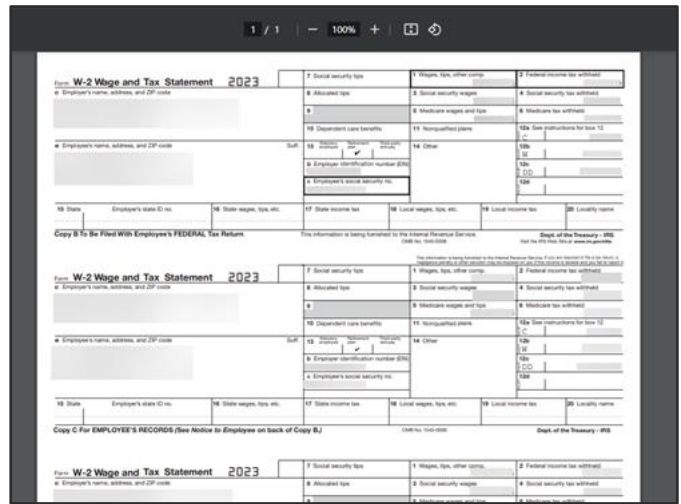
1 / 1 | — 100% +

Form W-2 Wage and Tax Statement 2023
a Employer's name, address, and ZIP code
7 Social security tips
1 Wages, tips, other comp.
2 Federal income tax withheld
8 Allocated tips
3 Social security wages
4 Social security tax withheld
9
5 Medicare wages and tips
6 Medicare tax withheld
10 Dependent care benefits
11 Nonqualified plans
12a See instructions for box 12
C
e Employee's name, address, and ZIP code
Suff.
13
14 Other
12b
W
12c
DD
12d
b Employer identification number (EIN)
d Employee's social security no.
15 State Employer's state ID no.
16 State wages, tips, etc.
17 State income tax
18 Local wages, tips, etc.
19 Local income tax
20 Locality name
Copy B To Be Filed With Employee's FEDERAL Tax Return
This information is being furnished to the Internal Revenue Service.
Dept. of the Treasury - IRS

Form W-2 Wage and Tax Statement 2023
a Employer's name, address, and ZIP code
7 Social security tips
1 Wages, tips, other comp.
2 Federal income tax withheld
8 Allocated tips
3 Social security wages
4 Social security tax withheld
9
5 Medicare wages and tips
6 Medicare tax withheld
10 Dependent care benefits
11 Nonqualified plans
12a See instructions for box 12
C
e Employee's name, address, and ZIP code
Suff.
13
14 Other
12b
W
12c
DD
12d
b Employer identification number (EIN)
d Employee's social security no.
15 State Employer's state ID no.
16 State wages, tips, etc.
17 State income tax
18 Local wages, tips, etc.
19 Local income tax
20 Locality name
Copy C For EMPLOYEE'S RECORDS (See Notice to Employee on back of Copy B.)
Dept. of the Treasury - IRS

Form W-2 Wage and Tax Statement 2023
a Employer's name, address, and ZIP code
7 Social security tips
1 Wages, tips, other comp.
2 Federal income tax withheld
8 Allocated tips
3 Social security wages
4 Social security tax withheld